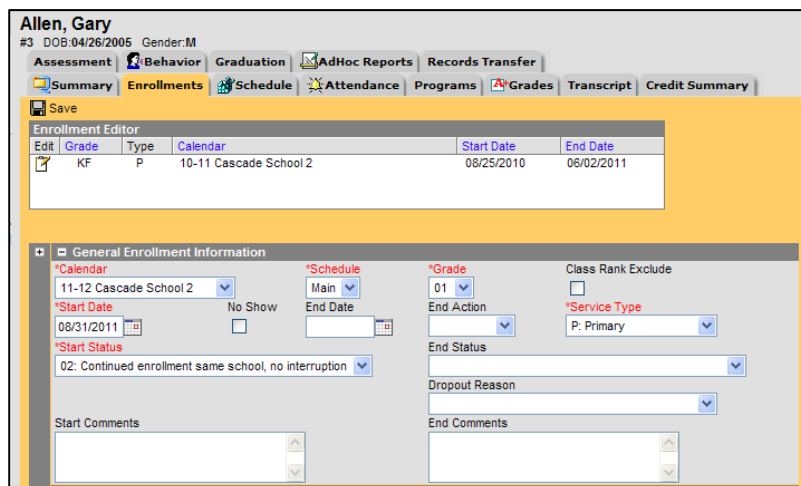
Allen, Gary
#3 DOB:04/26/2005 Gender:M

Assessment | Behavior | Graduation | AdHoc Reports | Records Transfer
Summary | Enrollments | Schedule | Attendance | Programs | Grades | Transcript | Credit Summary

Save

Enrollment Editor

| Edit | Grade | Type | Calendar | Start Date | End Date |
|---|---|---|---|---|---|
| | KF | P | 10-11 Cascade School 2 | 08/25/2010 | 06/02/2011 |

General Enrollment Information

*Calendar
11-12 Cascade School 2
*Schedule
Main
*Grade
01
Class Rank Exclude

*Start Date
08/31/2011
No Show
End Date
End Action
*Service Type
P: Primary

*Start Status
02: Continued enrollment same school, no interruption
End Status

Dropout Reason

Start Comments
End Comments